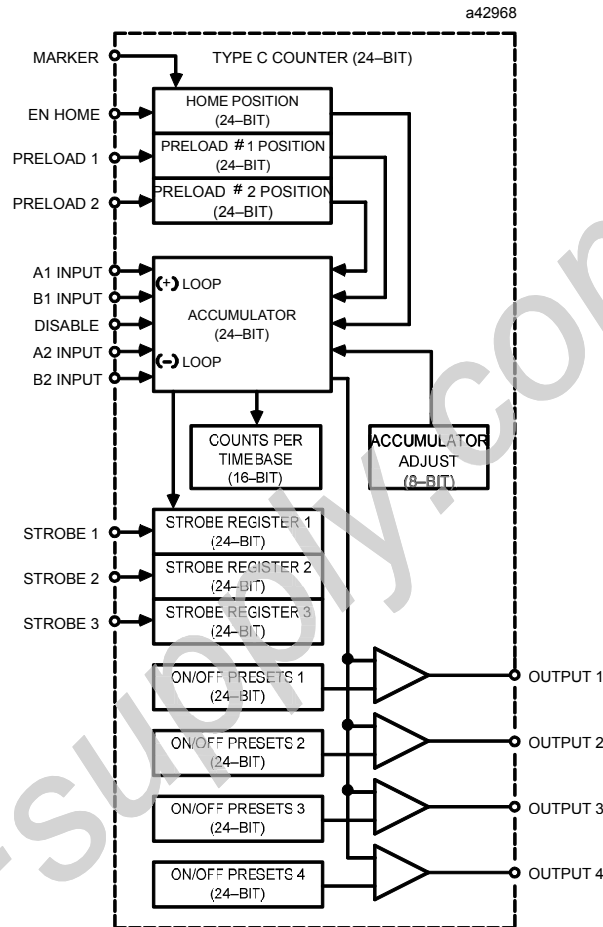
a42968

TYPE C COUNTER (24–BIT)

MARKER
EN HOME
PRELOAD 1
PRELOAD 2
A1 INPUT
B1 INPUT
DISABLE
A2 INPUT
B2 INPUT
STROBE 1
STROBE 2
STROBE 3

HOME POSITION (24–BIT)
PRELOAD # 1 POSITION (24–BIT)
PRELOAD # 2 POSITION (24–BIT)

(+) LOOP
ACCUMULATOR (24–BIT)
(–) LOOP

COUNTS PER TIMEBASE (16–BIT)

ACCUMULATOR ADJUST (8–BIT)

STROBE REGISTER 1 (24–BIT)
STROBE REGISTER 2 (24–BIT)
STROBE REGISTER 3 (24–BIT)

ON/OFF PRESETS 1 (24–BIT)
ON/OFF PRESETS 2 (24–BIT)
ON/OFF PRESETS 3 (24–BIT)
ON/OFF PRESETS 4 (24–BIT)

OUTPUT 1
OUTPUT 2
OUTPUT 3
OUTPUT 4

esupply.com